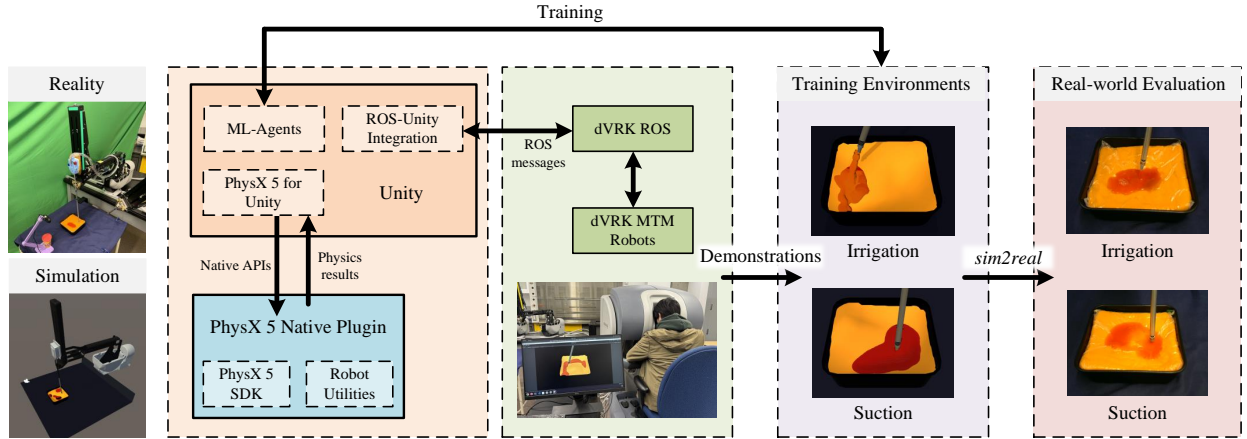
Training

Reality

Simulation

ML-Agents

ROS-Unity Integration

PhysX 5 for Unity

Unity

Native APIs

Physics results

PhysX 5 Native Plugin

PhysX 5 SDK

Robot Utilities

ROS messages

dVRK ROS

dVRK MTM Robots

Demonstrations

Training Environments

Irrigation

Suction

sim2real

Real-world Evaluation

Irrigation

Suction